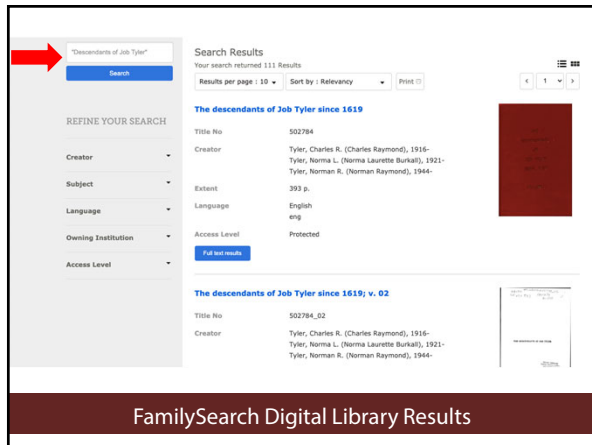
"Descendants of Job Tyler"

Search

REFINE YOUR SEARCH

Creator

Subject

Language

Owning Institution

Access Level

Search Results
Your search returned 111 Results

Results per page : 10
Sort by : Relevancy
Print

1

The descendants of Job Tyler since 1619

| | |
|---|---|
| Title No | 502784 |
| Creator | Tyler, Charles R. (Charles Raymond), 1916-<br>Tyler, Norma L. (Norma Laurette Burkall), 1921-<br>Tyler, Norman R. (Norman Raymond), 1944- |
| Extent | 393 p. |
| Language | English<br>eng |
| Access Level | Protected |

Full text results

The descendants of Job Tyler since 1619; v. 02

| | |
|---|---|
| Title No | 502784_02 |
| Creator | Tyler, Charles R. (Charles Raymond), 1916-<br>Tyler, Norma L. (Norma Laurette Burkall), 1921-<br>Tyler, Norman R. (Norman Raymond), 1944- |

FamilySearch Digital Library Results